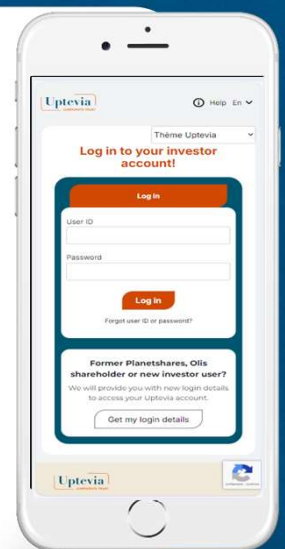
Uptevia

Help En

Thème Uptevia

Log in to your investor account!

Log in

User ID

Password

Log in

Forgot user ID or password?

Former Planetshares, Olis shareholder or new investor user?

We will provide you with new login details to access your Uptevia account.

Get my login details

Uptevia